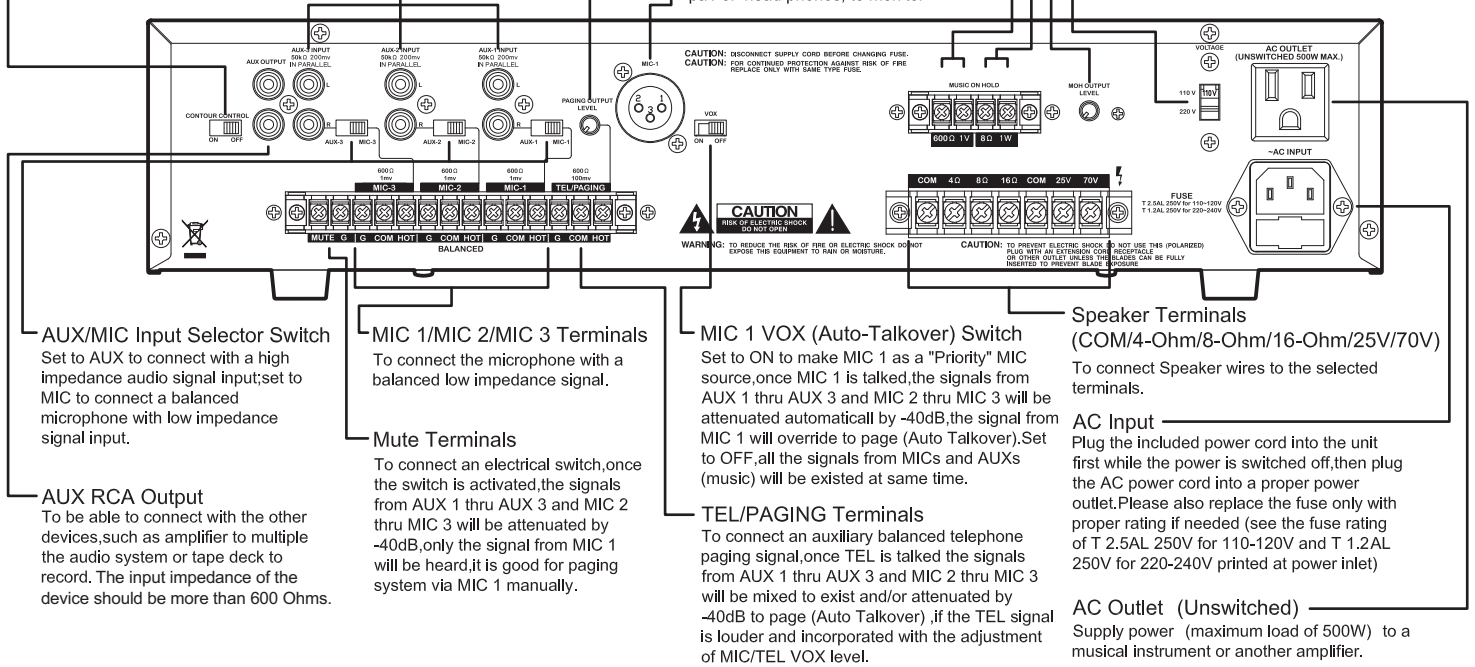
pair of headphones, to monitor.

AUX-3 INPUT 50kΩ 200mv IN PARALLEL
AUX-2 INPUT 50kΩ 200mv IN PARALLEL
AUX-1 INPUT 50kΩ 200mv IN PARALLEL
AUX OUTPUT
L
R
CONTOUR CONTROL
ON OFF
AUX-3 MIC-3
AUX-2 MIC-2
AUX-1 MIC-1
PAGING OUTPUT LEVEL
MIC-1
2 1 3
VOX
ON OFF
CAUTION: DISCONNECT SUPPLY CORD BEFORE CHANGING FUSE.
CAUTION: FOR CONTINUED PROTECTION AGAINST RISK OF FIRE REPLACE ONLY WITH SAME TYPE FUSE.
MUSIC ON HOLD
600Ω 1V 8Ω 1W
MOH OUTPUT LEVEL
VOLTAGE
110 V 110V
220 V
AC OUTLET (UNSWITCHED 500W MAX.)
~AC INPUT
600Ω 1mv MIC-3
600Ω 1mv MIC-2
600Ω 1mv MIC-1
600Ω 100mv TEL/PAGING
MUTE G G COM HOT G COM HOT G COM HOT G COM HOT
BALANCED
CAUTION
RISK OF ELECTRIC SHOCK DO NOT OPEN
WARNING: TO REDUCE THE RISK OF FIRE OR ELECTRIC SHOCK DO NOT EXPOSE THIS EQUIPMENT TO RAIN OR MOISTURE.
COM 4Ω 8Ω 16Ω COM 25V 70V
CAUTION: TO PREVENT ELECTRIC SHOCK DO NOT USE THIS (POLARIZED) PLUG WITH AN EXTENSION CORD RECEPTACLE OR OTHER OUTLET UNLESS THE BLADES CAN BE FULLY INSERTED TO PREVENT BLADE EXPOSURE
FUSE
T 2.5AL 250V for 110~120V
T 1.2AL 250V for 220~240V

AUX/MIC Input Selector Switch
Set to AUX to connect with a high impedance audio signal input;set to MIC to connect a balanced microphone with low impedance signal input.

AUX RCA Output
To be able to connect with the other devices,such as amplifier to multiple the audio system or tape deck to record. The input impedance of the device should be more than 600 Ohms.

MIC 1/MIC 2/MIC 3 Terminals
To connect the microphone with a balanced low impedance signal.

Mute Terminals
To connect an electrical switch,once the switch is activated,the signals from AUX 1 thru AUX 3 and MIC 2 thru MIC 3 will be attenuated by -40dB,only the signal from MIC 1 will be heard,it is good for paging system via MIC 1 manually.

MIC 1 VOX (Auto-Talkover) Switch
Set to ON to make MIC 1 as a "Priority" MIC source,once MIC 1 is talked,the signals from AUX 1 thru AUX 3 and MIC 2 thru MIC 3 will be attenuated automaticall by -40dB,the signal from MIC 1 will override to page (Auto Talkover).Set to OFF,all the signals from MICs and AUXs (music) will be existed at same time.

TEL/PAGING Terminals
To connect an auxiliary balanced telephone paging signal,once TEL is talked the signals from AUX 1 thru AUX 3 and MIC 2 thru MIC 3 will be mixed to exist and/or attenuated by -40dB to page (Auto Talkover) ,if the TEL signal is louder and incorporated with the adjustment of MIC/TEL VOX level.

Speaker Terminals
(COM/4-Ohm/8-Ohm/16-Ohm/25V/70V)
To connect Speaker wires to the selected terminals.

AC Input
Plug the included power cord into the unit first while the power is switched off,then plug the AC power cord into a proper power outlet.Please also replace the fuse only with proper rating if needed (see the fuse rating of T 2.5AL 250V for 110-120V and T 1.2AL 250V for 220-240V printed at power inlet)

AC Outlet (Unswitched)
Supply power (maximum load of 500W) to a musical instrument or another amplifier.